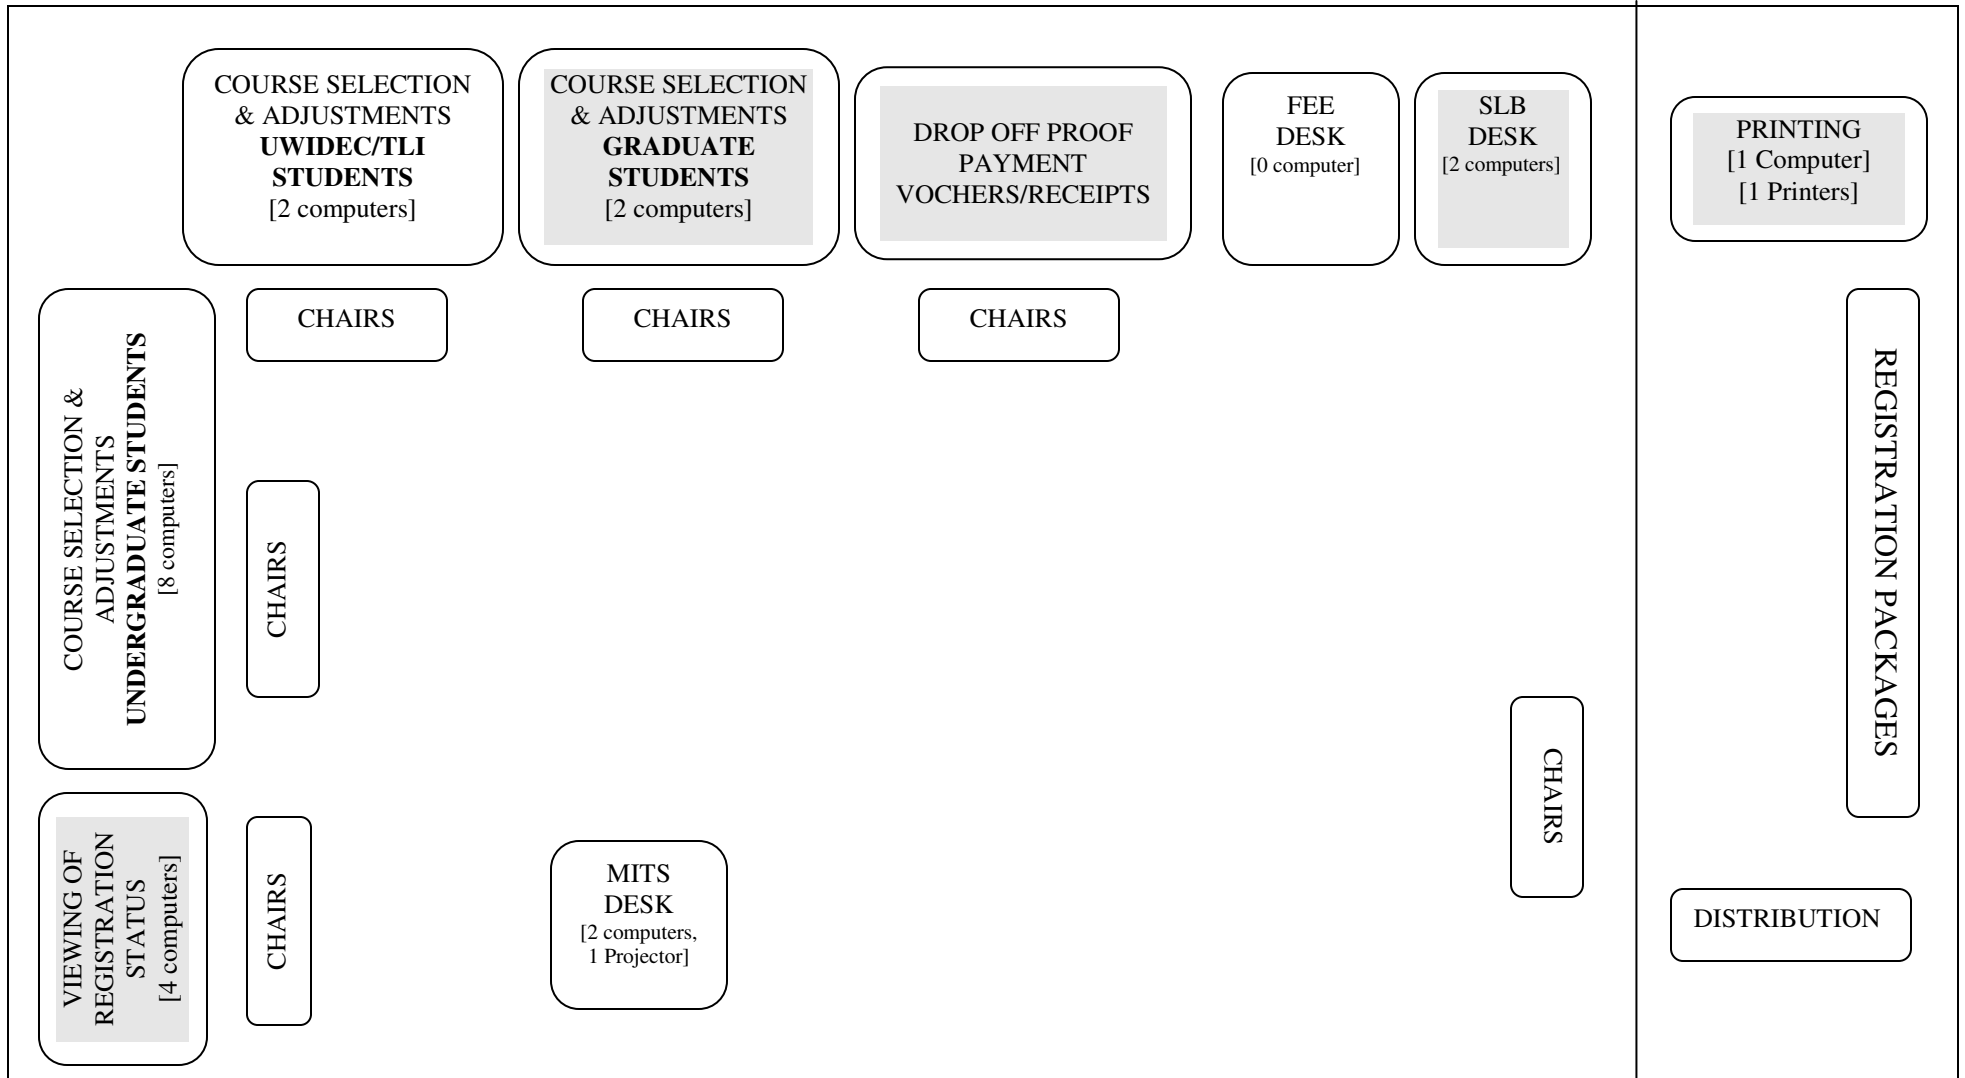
COURSE SELECTION & ADJUSTMENTS **UWIDEC/TLI STUDENTS** [2 computers]

COURSE SELECTION & ADJUSTMENTS **GRADUATE STUDENTS** [2 computers]

DROP OFF PROOF PAYMENT VOCHERS/RECEIPTS

FEE DESK [0 computer]

SLB DESK [2 computers]

PRINTING [1 Computer] [1 Printers]

CHAIRS

CHAIRS

CHAIRS

COURSE SELECTION & ADJUSTMENTS **UNDERGRADUATE STUDENTS** [8 computers]

CHAIRS

REGISTRATION PACKAGES

CHAIRS

VIEWING OF REGISTRATION STATUS [4 computers]

CHAIRS

MITS DESK [2 computers, 1 Projector]

DISTRIBUTION